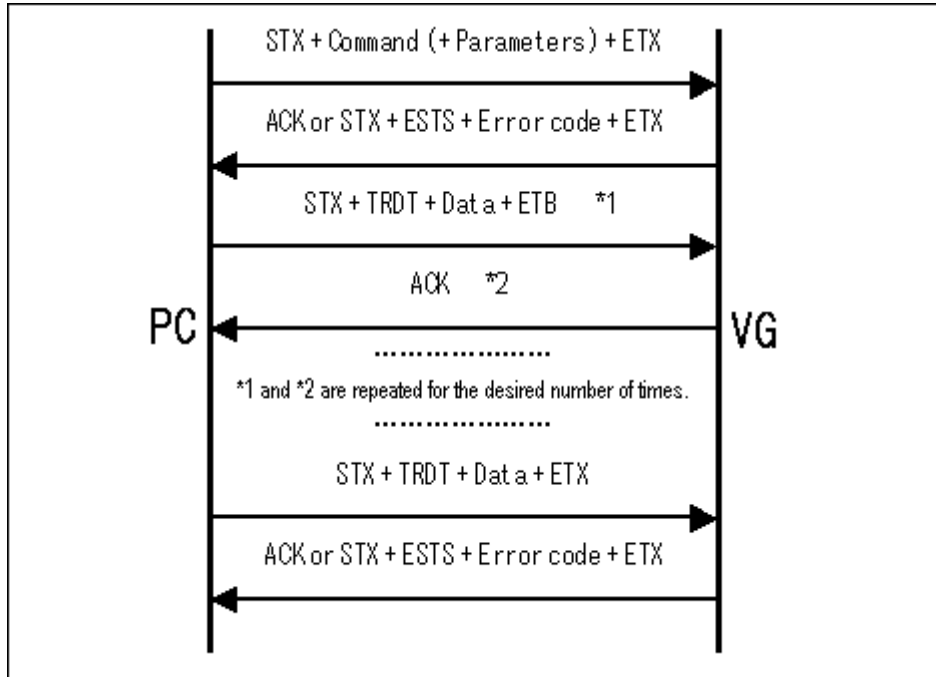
STX + Command (+ Parameters) + ETX

ACK or STX + ESTS + Error code + ETX

STX + TRDT + Data + ETB *1

ACK *2

PC

VG

......................

*1 and *2 are repeated for the desired number of times.

......................

STX + TRDT + Data + ETX

ACK or STX + ESTS + Error code + ETX